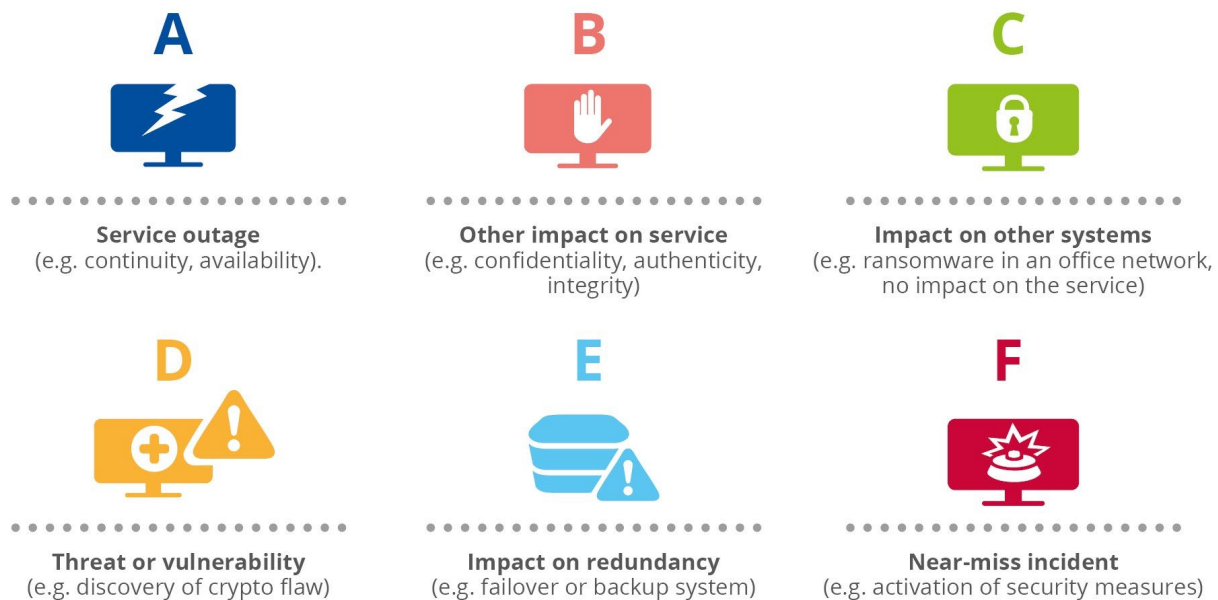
A

Service outage
(e.g. continuity, availability).

B

Other impact on service
(e.g. confidentiality, authenticity, integrity)

C

Impact on other systems
(e.g. ransomware in an office network, no impact on the service)

D

Threat or vulnerability
(e.g. discovery of crypto flaw)

E

Impact on redundancy
(e.g. failover or backup system)

F

Near-miss incident
(e.g. activation of security measures)